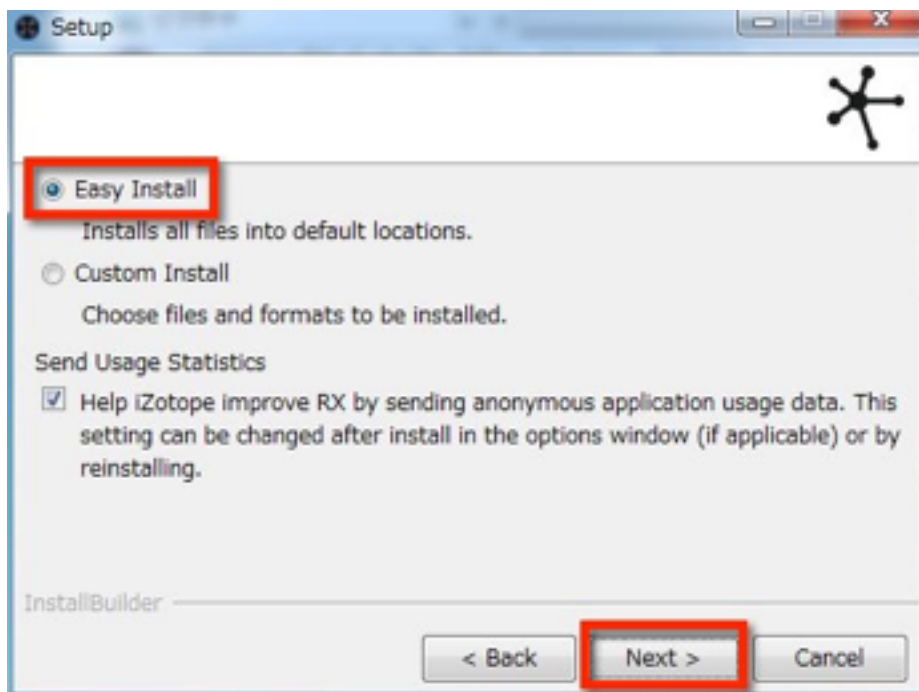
Setup

Easy Install

Installs all files into default locations.

Custom Install

Choose files and formats to be installed.

Send Usage Statistics

Help iZotope improve RX by sending anonymous application usage data. This setting can be changed after install in the options window (if applicable) or by reinstalling.

InstallBuilder

< Back

Next >

Cancel